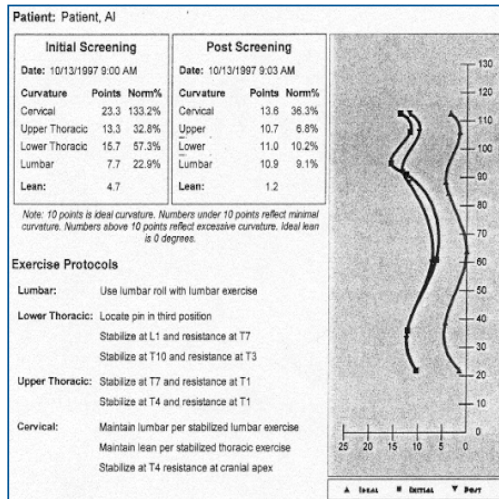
Patient: Patient, Al

Initial Screening

Date: 10/13/1997 9:00 AM

| Curvature | Points | Norm% |
|---|---|---|
| Cervical | 23.3 | 133.2% |
| Upper Thoracic | 13.3 | 32.8% |
| Lower Thoracic | 15.7 | 57.3% |
| Lumbar | 7.7 | 22.9% |
| Lean: | 4.7 | |

Post Screening

Date: 10/13/1997 9:03 AM

| Curvature | Points | Norm% |
|---|---|---|
| Cervical | 13.6 | 36.3% |
| Upper | 10.7 | 6.8% |
| Lower | 11.0 | 10.2% |
| Lumbar | 10.9 | 9.1% |
| Lean: | 1.2 | |

Note: 10 points is ideal curvature. Numbers under 10 points reflect minimal curvature. Numbers above 10 points reflect excessive curvature. Ideal lean is 0 degrees.

Exercise Protocols

Lumbar: Use lumbar roll with lumbar exercise

Lower Thoracic: Locate pin in third position

Stabilize at L1 and resistance at T7

Stabilize at T10 and resistance at T3

Upper Thoracic: Stabilize at T7 and resistance at T1

Stabilize at T4 and resistance at T1

Cervical: Maintain lumbar per stabilized lumbar exercise

Maintain lean per stabilized thoracic exercise

Stabilize at T4 resistance at cranial apex

130
120
110
100
90
80
70
60
50
40
30
20
10
0

25 20 15 10 5 0

Ideal Initial Post